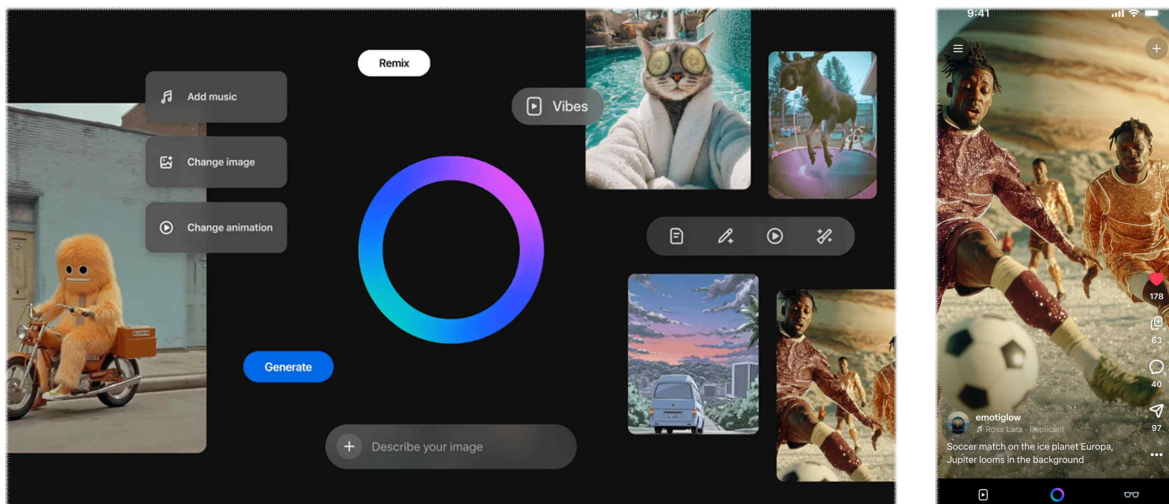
Remix

Add music

Change image

Change animation

Vibes

Generate

Describe your image

9:41

178

63

40

97

emotiglow

Ross Lara · Replicant

Soccer match on the ice planet Europa, Jupiter looms in the background